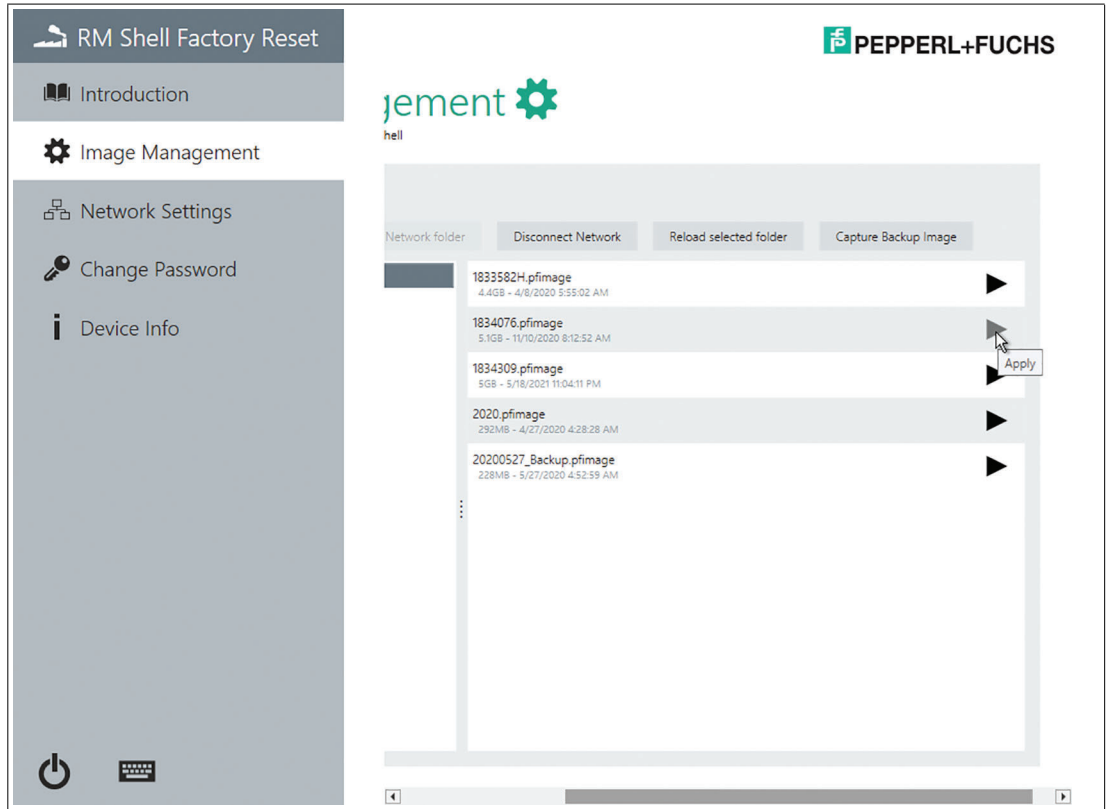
RM Shell Factory Reset

Introduction

Image Management

Network Settings

Change Password

Device Info

PEPPERL+FUCHS

gement

hell

Network folder

Disconnect Network

Reload selected folder

Capture Backup Image

1833582H.pfimage
4.4GB - 4/8/2020 5:55:02 AM

1834076.pfimage
5.1GB - 11/10/2020 8:12:52 AM

Apply

1834309.pfimage
5GB - 5/18/2021 11:04:11 PM

2020.pfimage
292MB - 4/27/2020 4:28:28 AM

20200527_Backup.pfimage
228MB - 5/27/2020 4:52:59 AM